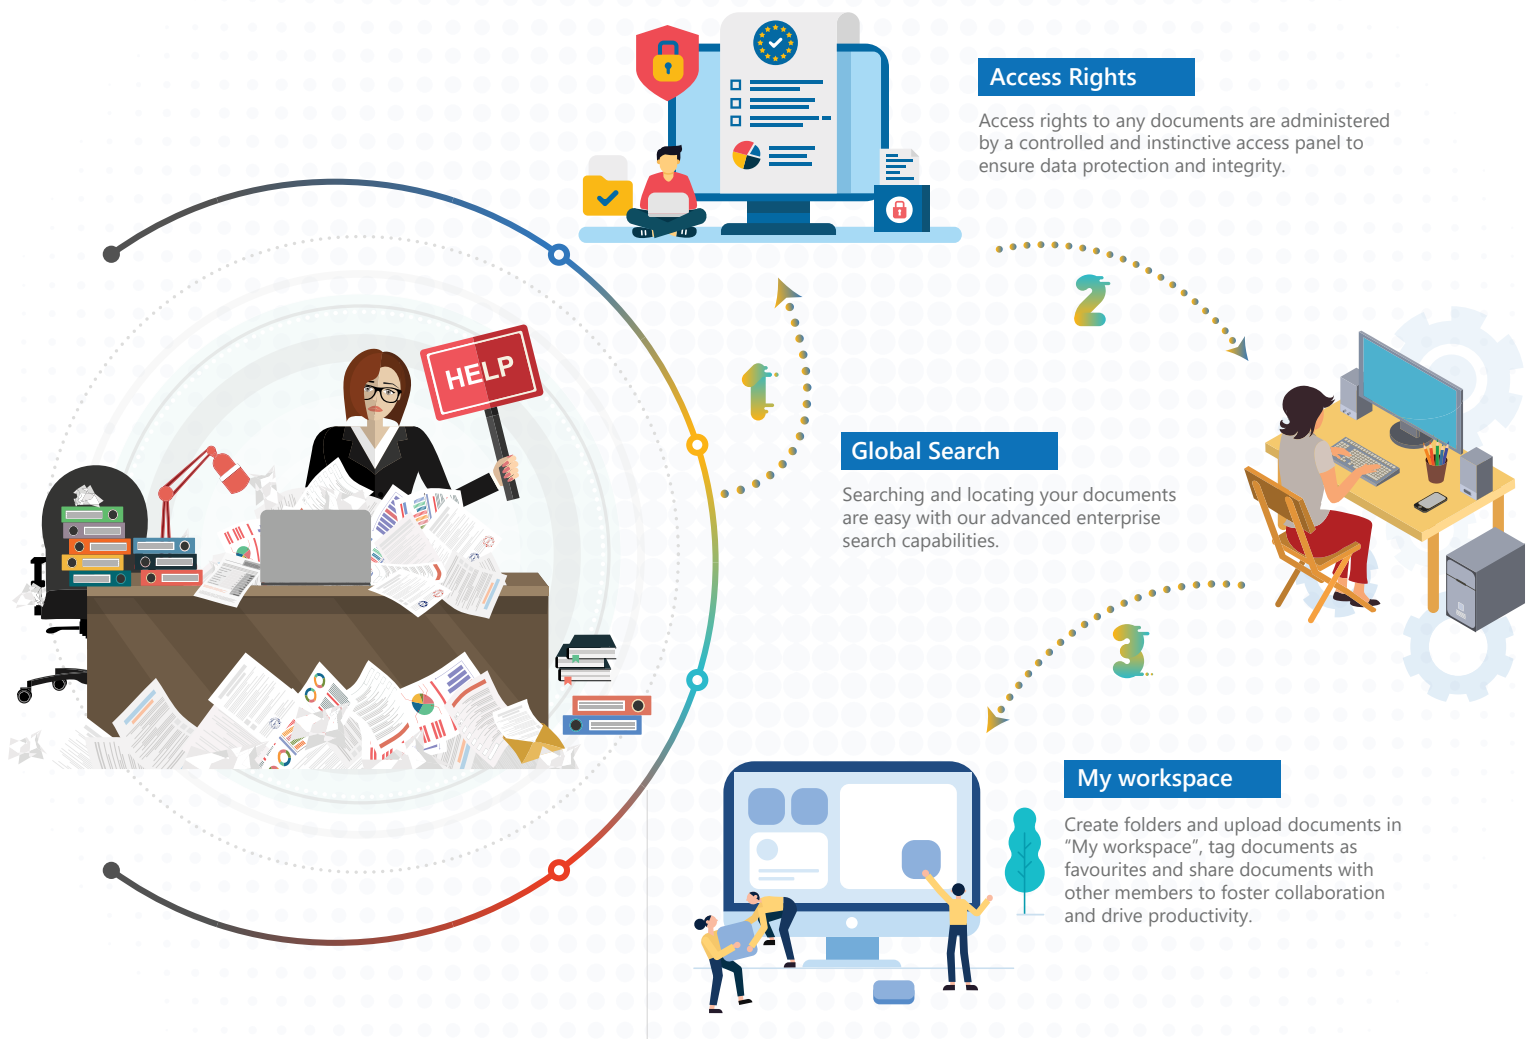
HELP

Access Rights

Access rights to any documents are administered by a controlled and instinctive access panel to ensure data protection and integrity.

1

2

Global Search

Searching and locating your documents are easy with our advanced enterprise search capabilities.

3

My workspace

Create folders and upload documents in "My workspace", tag documents as favourites and share documents with other members to foster collaboration and drive productivity.